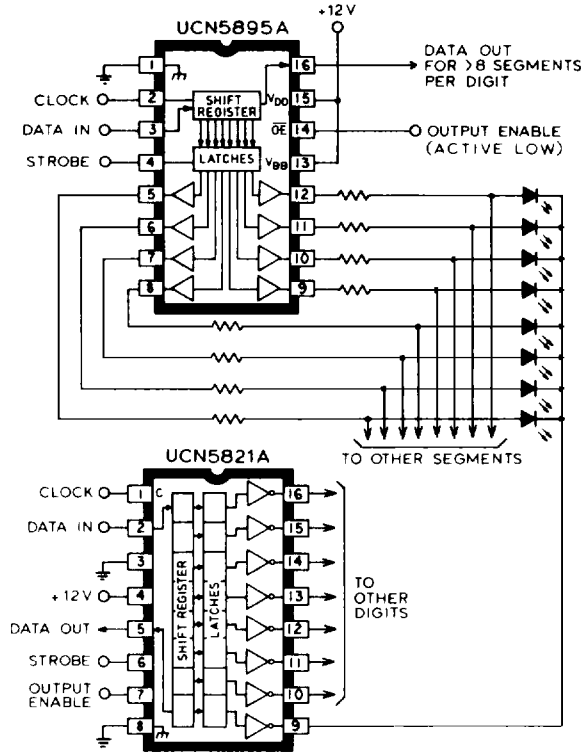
UCN5895A

+12 V

DATA OUT FOR >8 SEGMENTS PER DIGIT

CLOCK

DATA IN

STROBE

SHIFT REGISTER

LATCHES

$V_{DD}$

$\overline{OE}$

$V_{BB}$

OUTPUT ENABLE (ACTIVE LOW)

1
2
3
4
5
6
7
8
16
15
14
13
12
11
10
9

TO OTHER SEGMENTS

UCN5821A

CLOCK

DATA IN

+12 V

DATA OUT

STROBE

OUTPUT ENABLE

C

SHIFT REGISTER

LATCHES

1
2
3
4
5
6
7
8
16
15
14
13
12
11
10
9

TO OTHER DIGITS